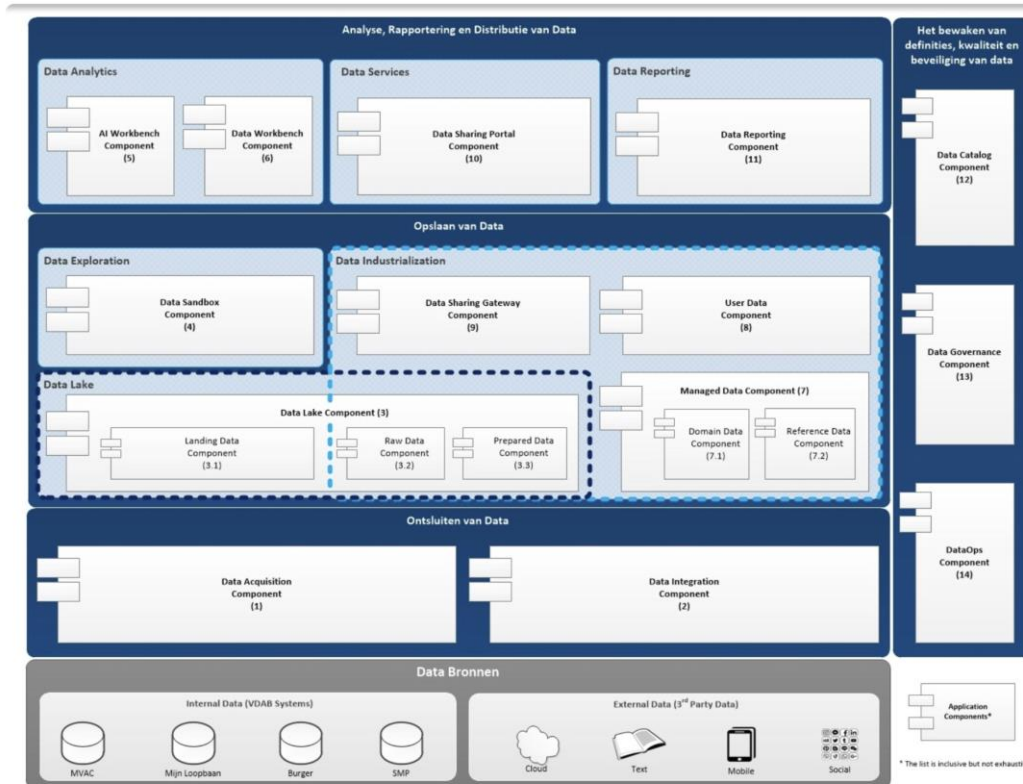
Analyse, Rapportering en Distributie van Data

Data Analytics

AI Workbench Component (5)

Data Workbench Component (6)

Data Services

Data Sharing Portal Component (10)

Data Reporting

Data Reporting Component (11)

Het bewaken van definities, kwaliteit en beveiliging van data

Data Catalog Component (12)

Opslaan van Data

Data Exploration

Data Sandbox Component (4)

Data Industrialization

Data Sharing Gateway Component (9)

User Data Component (8)

Data Governance Component (13)

Data Lake

Data Lake Component (3)

Landing Data Component (3.1)

Raw Data Component (3.2)

Prepared Data Component (3.3)

Managed Data Component (7)

Domain Data Component (7.1)

Reference Data Component (7.2)

Ontsluiten van Data

Data Acquisition Component (1)

Data Integration Component (2)

DataOps Component (14)

Data Bronnen

Internal Data (VDAB Systems)

MVAC

Mijn Loopbaan

Burger

SMP

External Data (3$^{rd}$ Party Data)

Cloud

Text

Mobile

Social

Application Components*

* The list is inclusive but not exhausti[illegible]